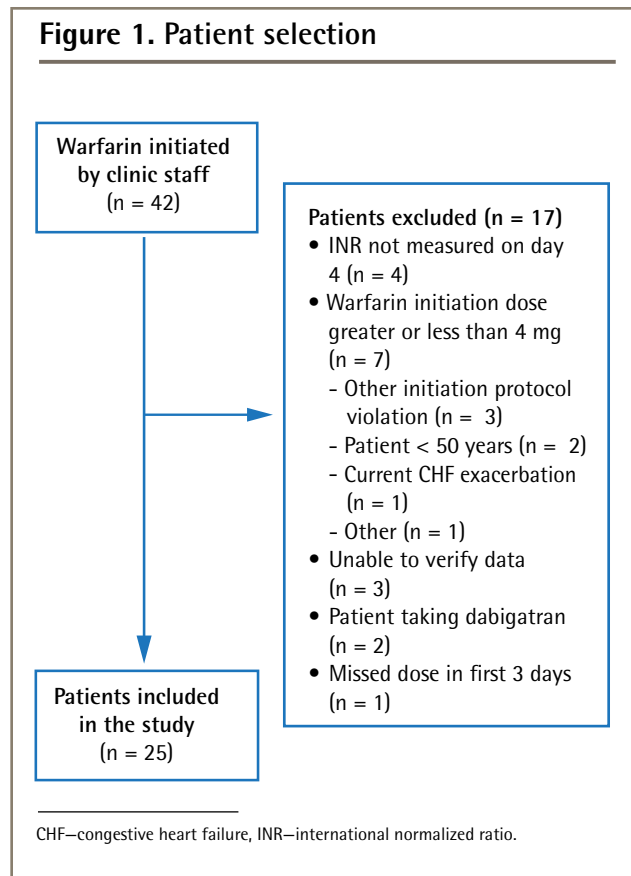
**Figure 1.** Patient selection

Warfarin initiated by clinic staff
(n = 42)

Patients excluded (n = 17)
• INR not measured on day 4 (n = 4)
• Warfarin initiation dose greater or less than 4 mg (n = 7)
- Other initiation protocol violation (n = 3)
- Patient < 50 years (n = 2)
- Current CHF exacerbation (n = 1)
- Other (n = 1)
• Unable to verify data (n = 3)
• Patient taking dabigatran (n = 2)
• Missed dose in first 3 days (n = 1)

Patients included in the study
(n = 25)

CHF—congestive heart failure, INR—international normalized ratio.